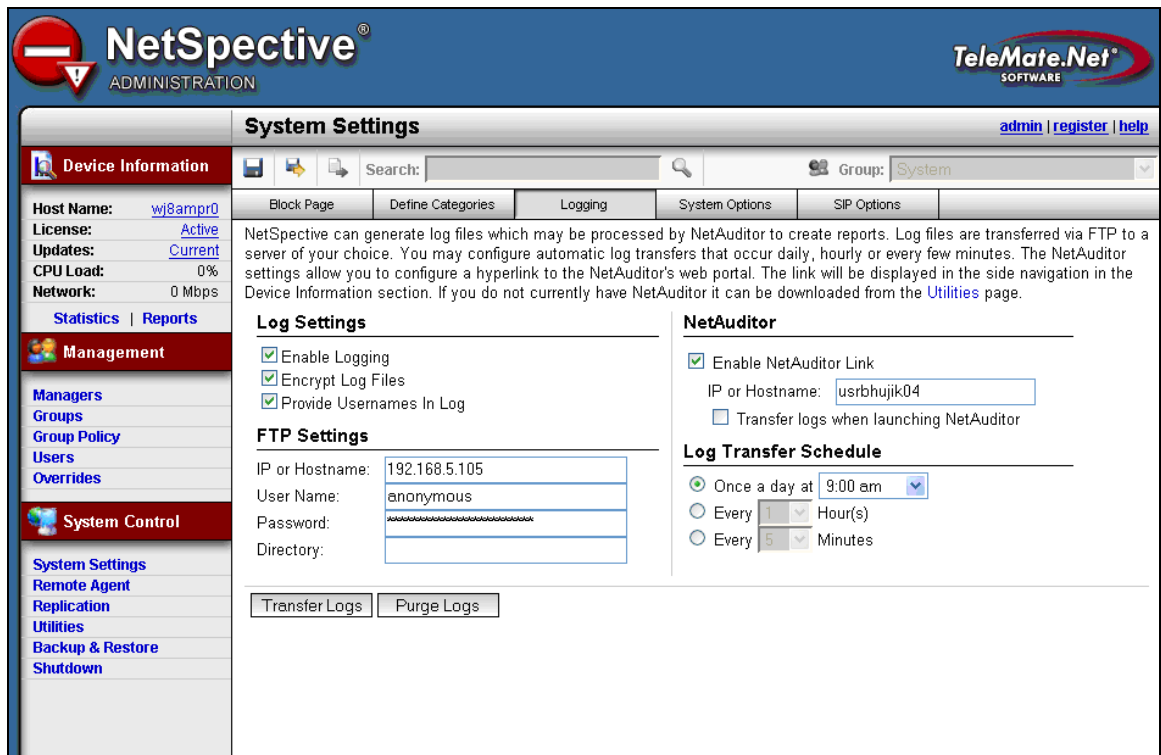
NetSpective®
ADMINISTRATION

TeleMate.Net®
SOFTWARE

System Settings

admin | register | help

Device Information

Host Name: wj8ampr0
License: Active
Updates: Current
CPU Load: 0%
Network: 0 Mbps

Statistics | Reports

Management

Managers
Groups
Group Policy
Users
Overrides

System Control

System Settings
Remote Agent
Replication
Utilities
Backup & Restore
Shutdown

Search:

Group: System

| Block Page | Define Categories | Logging | System Options | SIP Options |
|---|---|---|---|---|

NetSpective can generate log files which may be processed by NetAuditor to create reports. Log files are transferred via FTP to a server of your choice. You may configure automatic log transfers that occur daily, hourly or every few minutes. The NetAuditor settings allow you to configure a hyperlink to the NetAuditor's web portal. The link will be displayed in the side navigation in the Device Information section. If you do not currently have NetAuditor it can be downloaded from the Utilities page.

Log Settings

☑ Enable Logging
☑ Encrypt Log Files
☑ Provide Usernames In Log

FTP Settings

IP or Hostname: 192.168.5.105
User Name: anonymous
Password: ************************
Directory:

NetAuditor

☑ Enable NetAuditor Link
IP or Hostname: usrbhujik04
☐ Transfer logs when launching NetAuditor

Log Transfer Schedule

Once a day at 9:00 am
Every 1 Hour(s)
Every 5 Minutes

Transfer Logs    Purge Logs